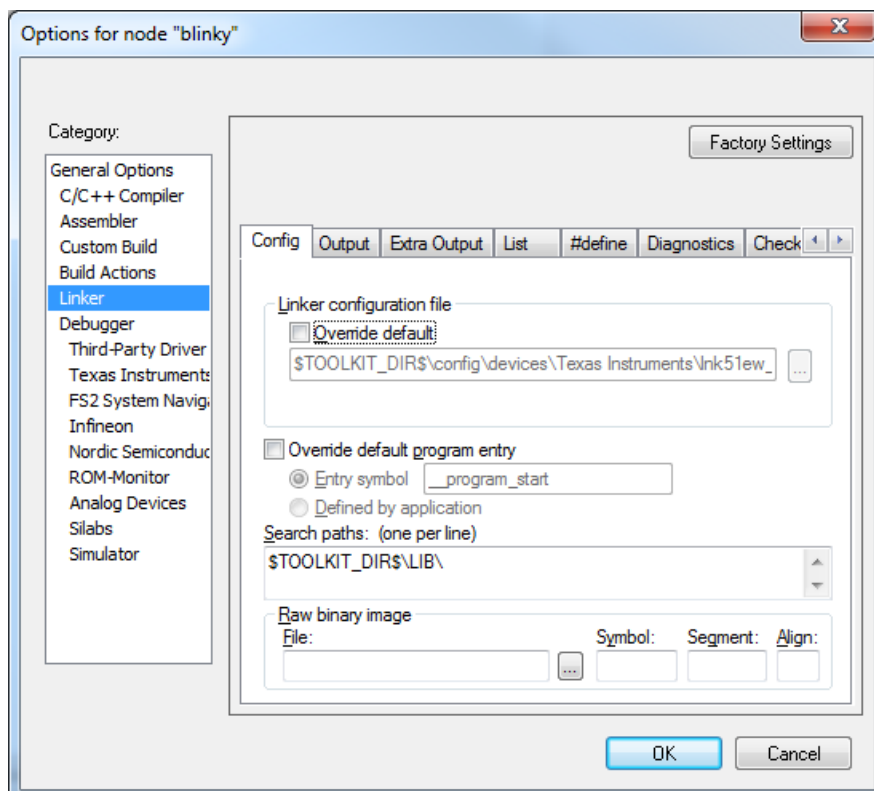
Options for node "blinky"

Category:

General Options
C/C++ Compiler
Assembler
Custom Build
Build Actions
Linker
Debugger
Third-Party Driver
Texas Instruments
FS2 System Naviga
Infineon
Nordic Semiconduc
ROM-Monitor
Analog Devices
Silabs
Simulator

Factory Settings

Config | Output | Extra Output | List | #define | Diagnostics | Check

Linker configuration file
Override default
$TOOLKIT_DIR$\config\devices\Texas Instruments\lnk51ew_
...

Override default program entry
Entry symbol __program_start
Defined by application

Search paths: (one per line)
$TOOLKIT_DIR$\LIB\

Raw binary image
File:
...
Symbol:
Segment:
Align:

OK
Cancel